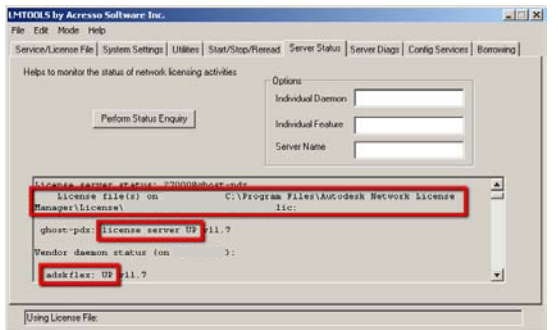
LMTOOLS by Acresso Software Inc.

File Edit Mode Help

Service/License File | System Settings | Utilities | Start/Stop/Reread | Server Status | Server Diags | Config Services | Borrowing

Helps to monitor the status of network licensing activities

Perform Status Enquiry

Options

Individual Daemon

Individual Feature

Server Name

License server status: 27000@ghost-pdx
License file(s) on C:\Program Files\Autodesk Network License Manager\License\ lic:

ghost-pdx: license server UP v11.7

Vendor daemon status (on ):

adskflex: UP v11.7

Using License File: